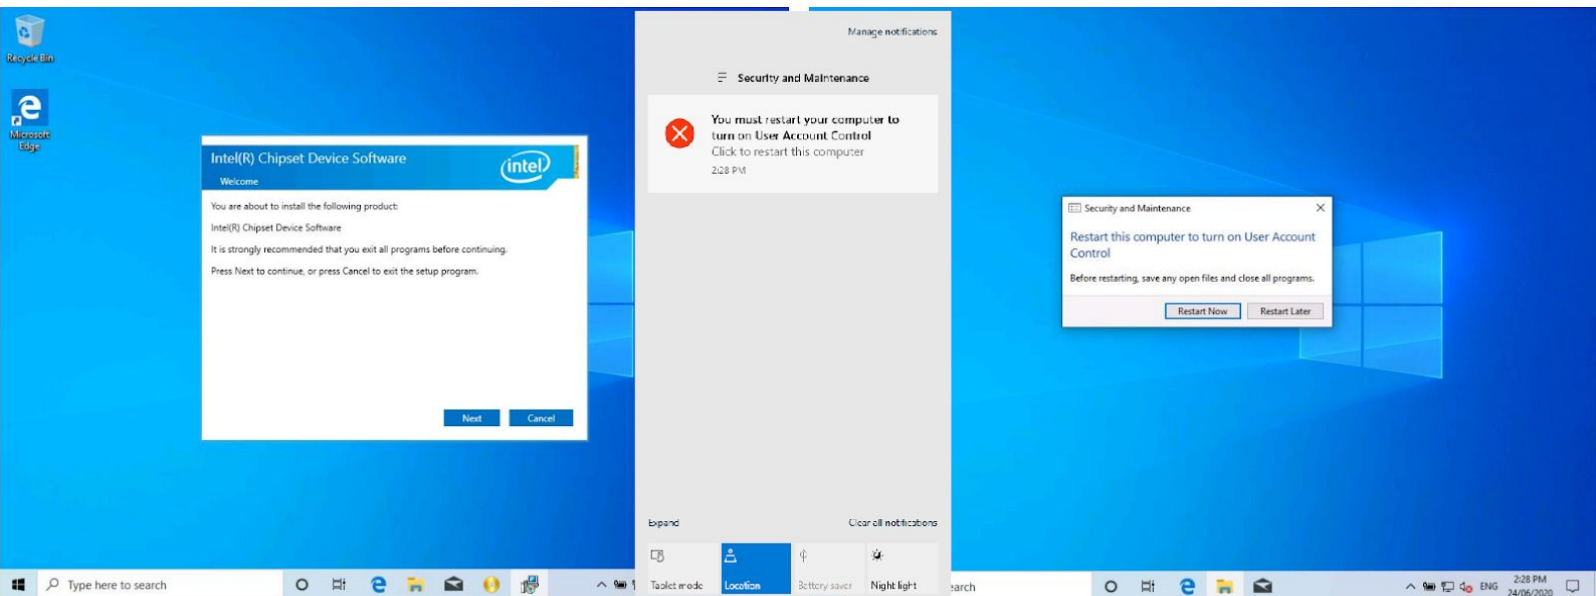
Recycle Bin

Microsoft Edge

Intel(R) Chipset Device Software

Welcome

intel

You are about to install the following product:

Intel(R) Chipset Device Software

It is strongly recommended that you exit all programs before continuing.

Press Next to continue, or press Cancel to exit the setup program.

Next

Cancel

Manage notifications

Security and Maintenance

You must restart your computer to turn on User Account Control

Click to restart this computer

2:28 PM

Expand

Clear all notifications

Tablet mode

Location

Battery saver

Night light

Security and Maintenance

Restart this computer to turn on User Account Control

Before restarting, save any open files and close all programs.

Restart Now

Restart Later

Type here to search

earch

ENG

2:28 PM

24/06/2020